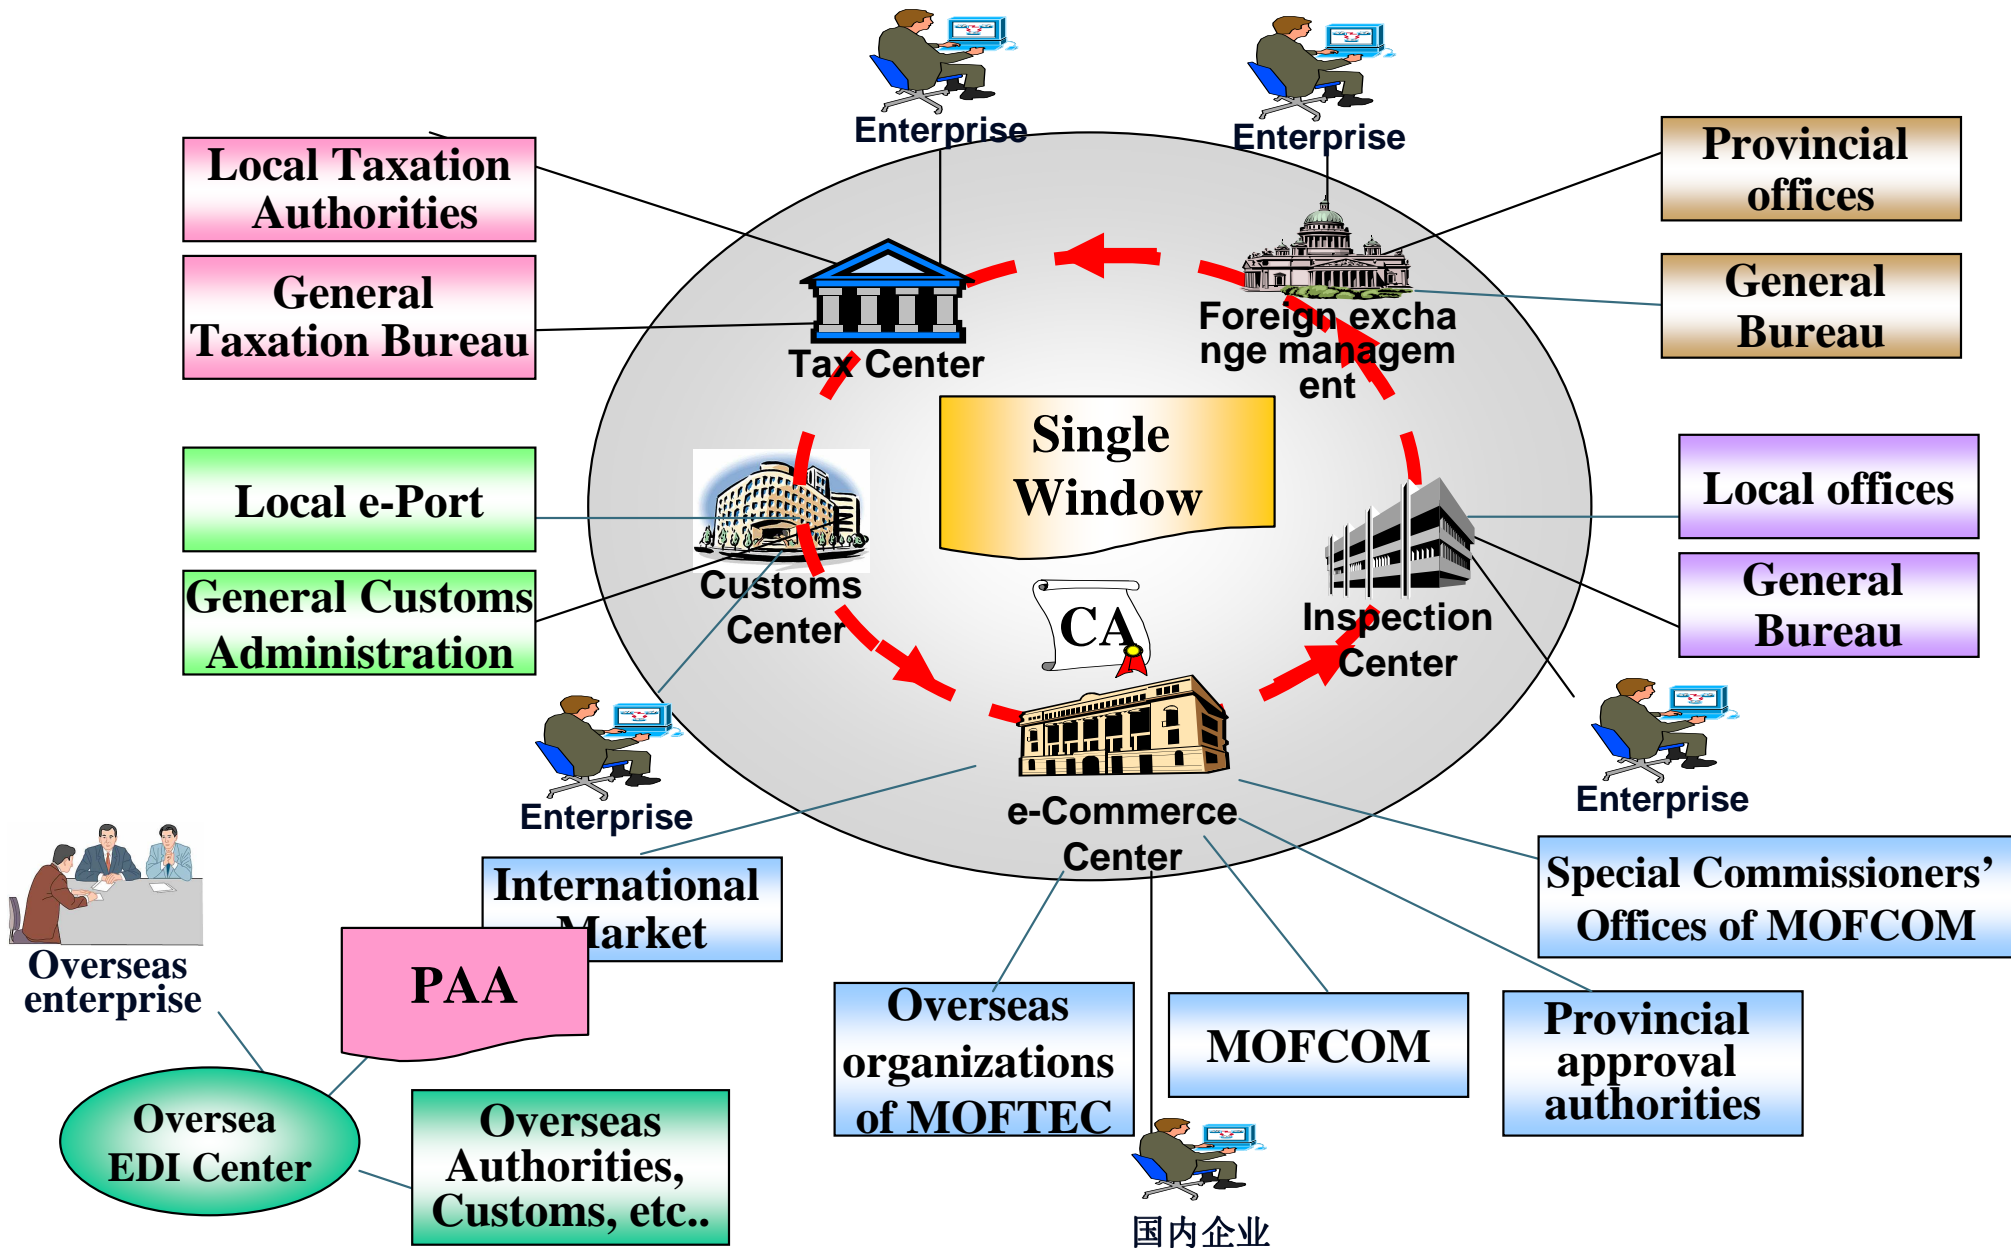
Enterprise

Enterprise

Local Taxation Authorities

General Taxation Bureau

Provincial offices

General Bureau

Tax Center

Foreign exchange management

Single Window

Local e-Port

General Customs Administration

Customs Center

Local offices

General Bureau

Inspection Center

CA

e-Commerce Center

Enterprise

Enterprise

Overseas enterprise

International Market

PAA

Special Commissioners' Offices of MOFCOM

Overseas organizations of MOFTEC

MOFCOM

Provincial approval authorities

Oversea EDI Center

Overseas Authorities, Customs, etc..

国内企业